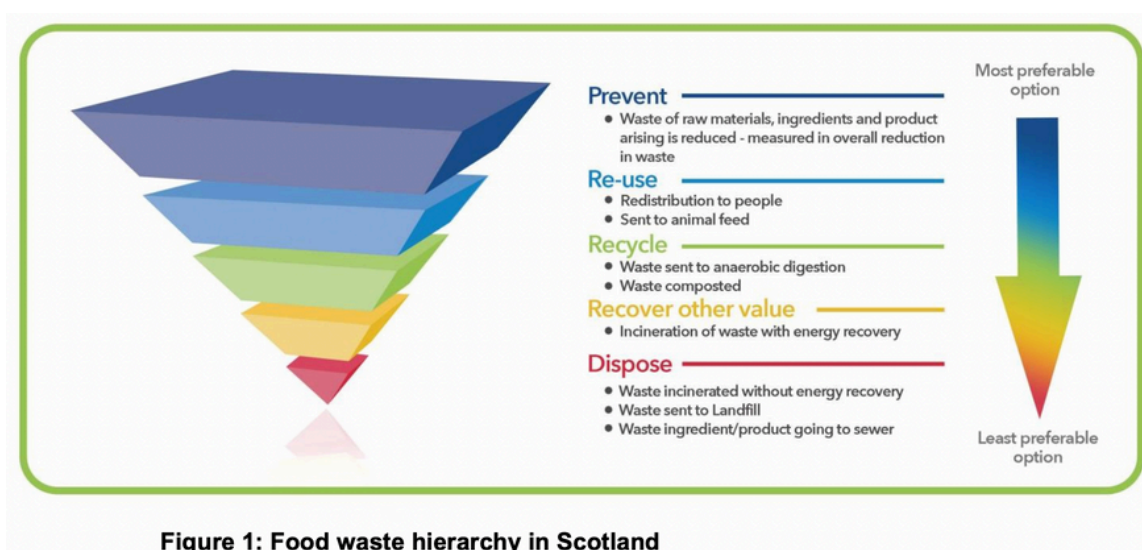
Prevent

- Waste of raw materials, ingredients and product arising is reduced - measured in overall reduction in waste

Re-use

- Redistribution to people
- Sent to animal feed

Recycle

- Waste sent to anaerobic digestion
- Waste composted

Recover other value

- Incineration of waste with energy recovery

Dispose

- Waste incinerated without energy recovery
- Waste sent to Landfill
- Waste ingredient/product going to sewer

Most preferable option

Least preferable option

Figure 1: Food waste hierarchy in Scotland